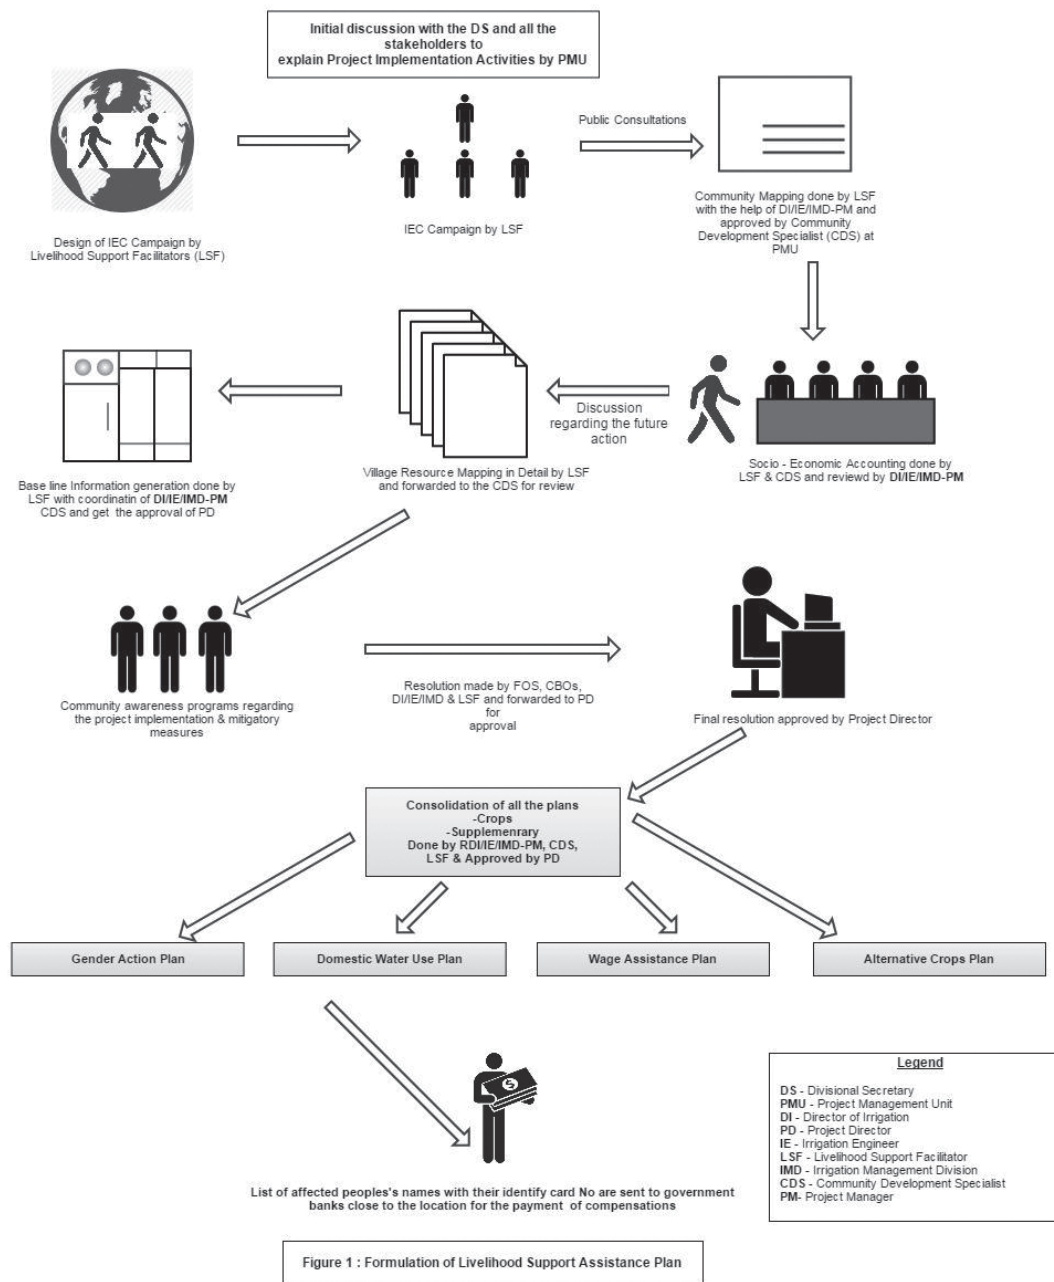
Initial discussion with the DS and all the stakeholders to explain Project Implementation Activities by PMU

Design of IEC Campaign by Livelihood Support Facilitators (LSF)

IEC Campaign by LSF

Public Consultations

Community Mapping done by LSF with the help of DI/IE/IMD-PM and approved by Community Development Specialist (CDS) at PMU

Base line Information generation done by LSF with coordinatin of DI/IE/IMD-PM CDS and get the approval of PD

Village Resource Mapping in Detail by LSF and forwarded to the CDS for review

Discussion regarding the future action

Socio - Economic Accounting done by LSF & CDS and reviewd by DI/IE/IMD-PM

Community awareness programs regarding the project implementation & mitigatory measures

Resolution made by FOS, CBOs, DI/IE/IMD & LSF and forwarded to PD for approval

Final resolution approved by Project Director

Consolidation of all the plans
-Crops
-Supplemenrary
Done by RDI/IE/IMD-PM, CDS, LSF & Approved by PD

Gender Action Plan

Domestic Water Use Plan

Wage Assistance Plan

Alternative Crops Plan

List of affected peoples's names with their identify card No are sent to government banks close to the location for the payment of compensations

Legend
DS - Divisional Secretary
PMU - Project Management Unit
DI - Director of Irrigation
PD - Project Director
IE - Irrigation Engineer
LSF - Livelihood Support Facilitator
IMD - Irrigation Management Division
CDS - Community Development Specialist
PM- Project Manager

Figure 1 : Formulation of Livelihood Support Assistance Plan